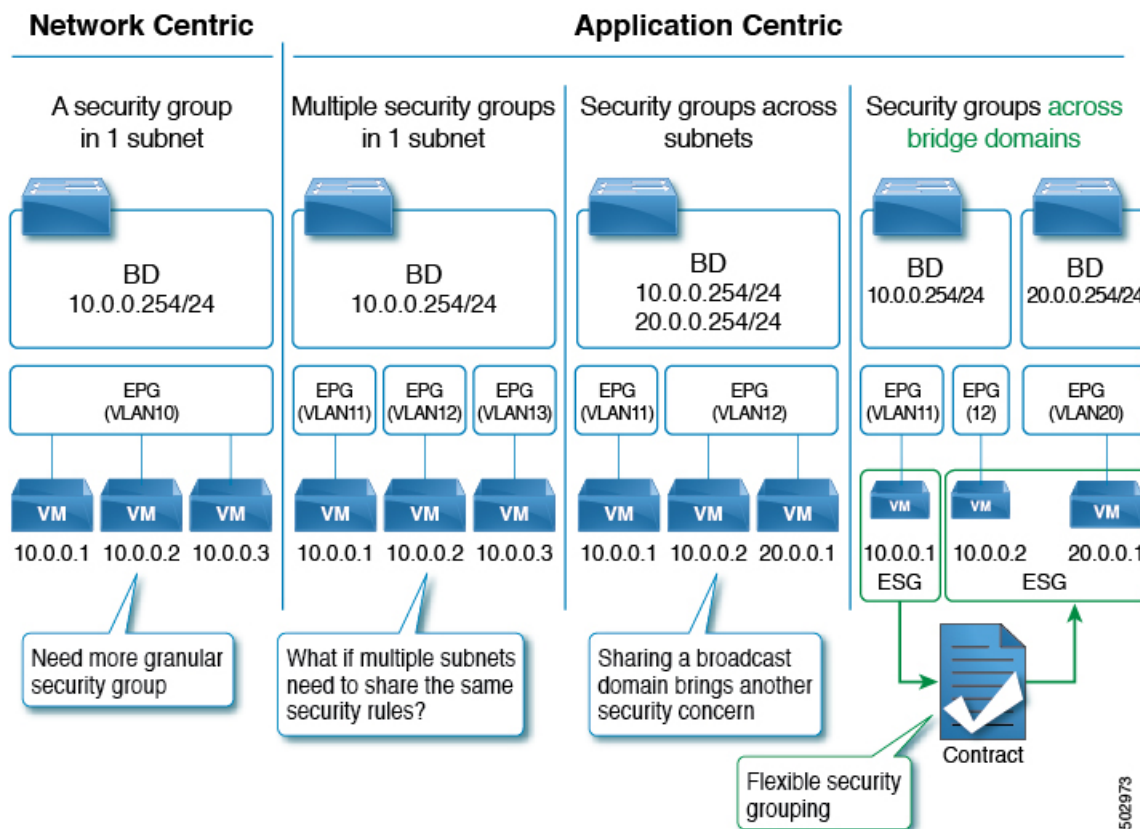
Network Centric

A security group in 1 subnet

BD
10.0.0.254/24

EPG
(VLAN10)

VM VM VM
10.0.0.1 10.0.0.2 10.0.0.3

Need more granular security group

Application Centric

Multiple security groups in 1 subnet

BD
10.0.0.254/24

EPG (VLAN11) EPG (VLAN12) EPG (VLAN13)

VM VM VM
10.0.0.1 10.0.0.2 10.0.0.3

What if multiple subnets need to share the same security rules?

Security groups across subnets

BD
10.0.0.254/24
20.0.0.254/24

EPG (VLAN11) EPG (VLAN12)

VM VM VM
10.0.0.1 10.0.0.2 20.0.0.1

Sharing a broadcast domain brings another security concern

Security groups across bridge domains

BD
10.0.0.254/24

BD
20.0.0.254/24

EPG (VLAN11) EPG (12) EPG (VLAN20)

VM VM VM
10.0.0.1 10.0.0.2 20.0.0.1
ESG ESG

Contract

Flexible security grouping

502973